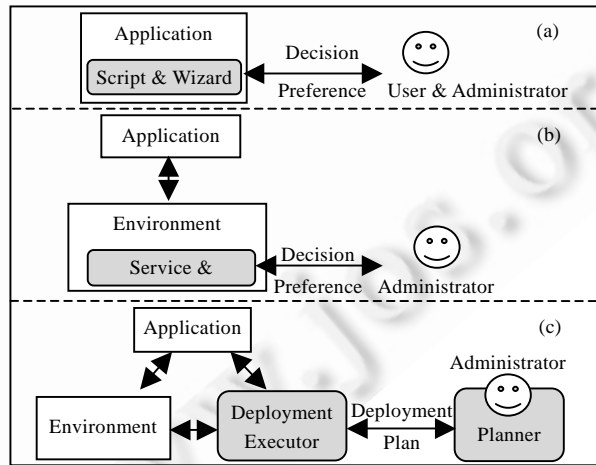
Application

Script & Wizard

Decision

Preference

User & Administrator

(a)

Application

(b)

Environment

Service &

Decision

Preference

Administrator

Application

(c)

Administrator

Environment

Deployment Executor

Deployment

Plan

Planner